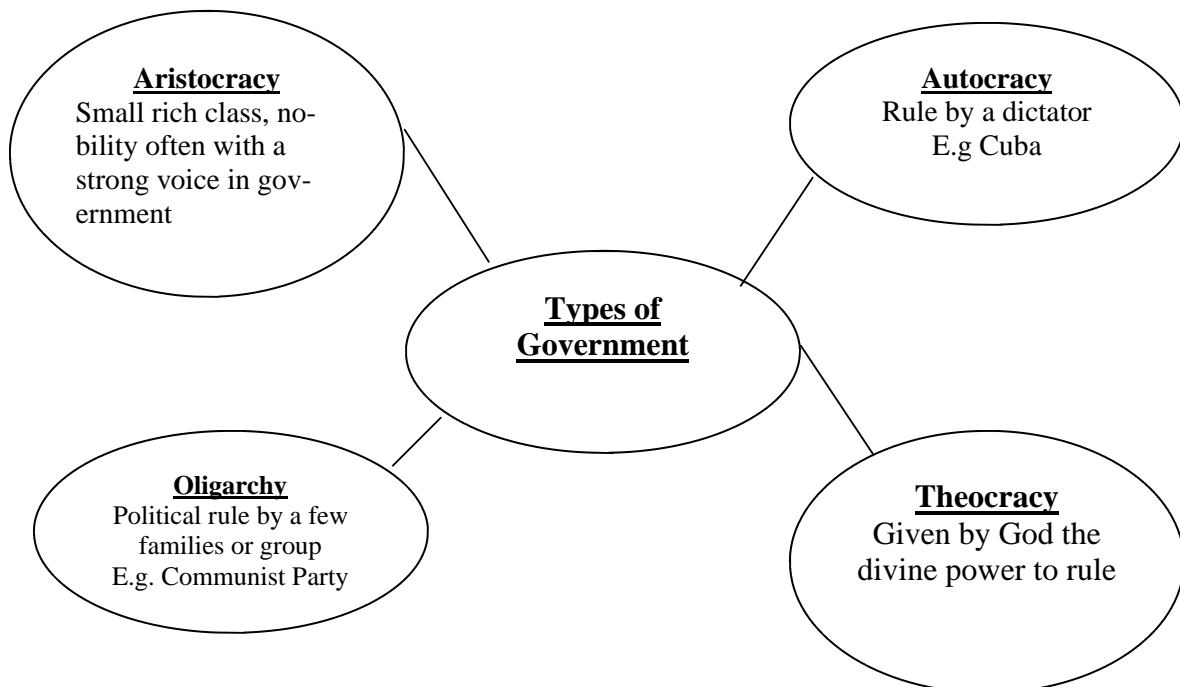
Aristocracy
Small rich class, nobility often with a strong voice in government

Autocracy
Rule by a dictator
E.g Cuba

Types of Government

Oligarchy
Political rule by a few families or group
E.g. Communist Party

Theocracy
Given by God the divine power to rule